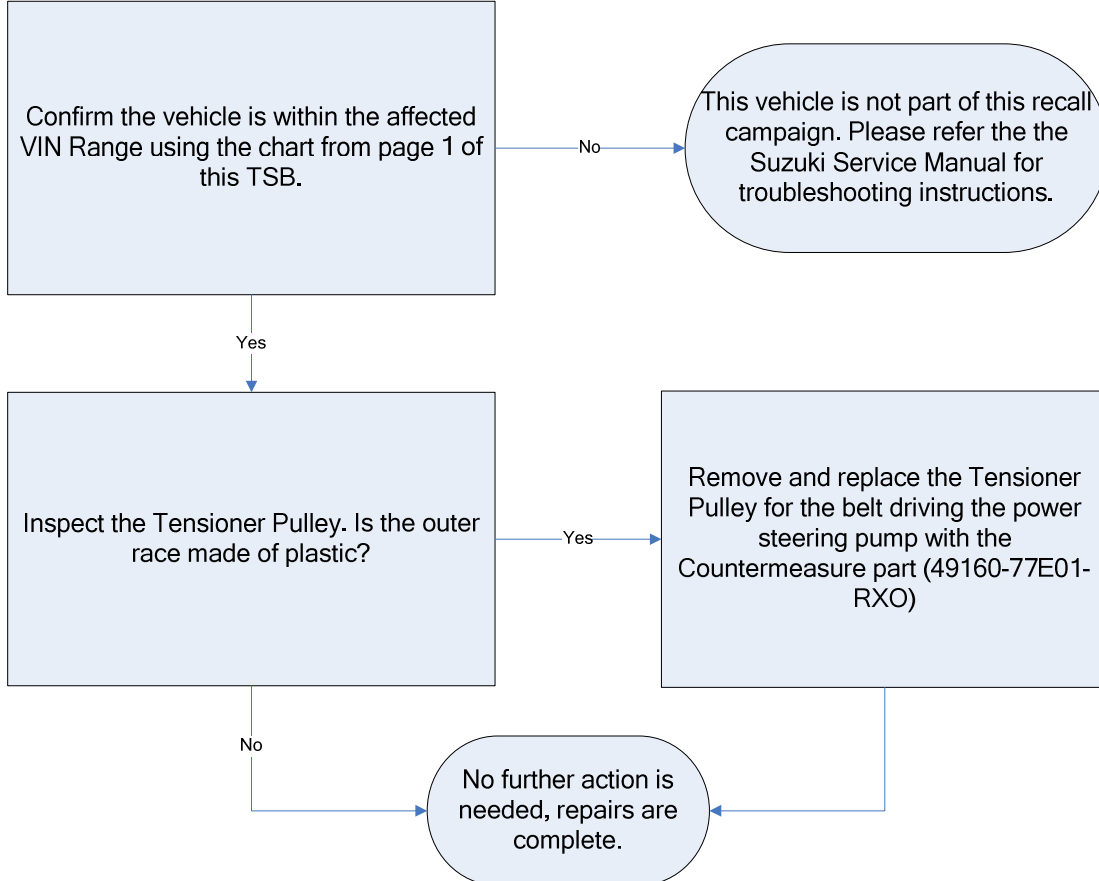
Confirm the vehicle is within the affected VIN Range using the chart from page 1 of this TSB.

No

This vehicle is not part of this recall campaign. Please refer the the Suzuki Service Manual for troubleshooting instructions.

Yes

Inspect the Tensioner Pulley. Is the outer race made of plastic?

Yes

Remove and replace the Tensioner Pulley for the belt driving the power steering pump with the Countermeasure part (49160-77E01-RXO)

No

No further action is needed, repairs are complete.